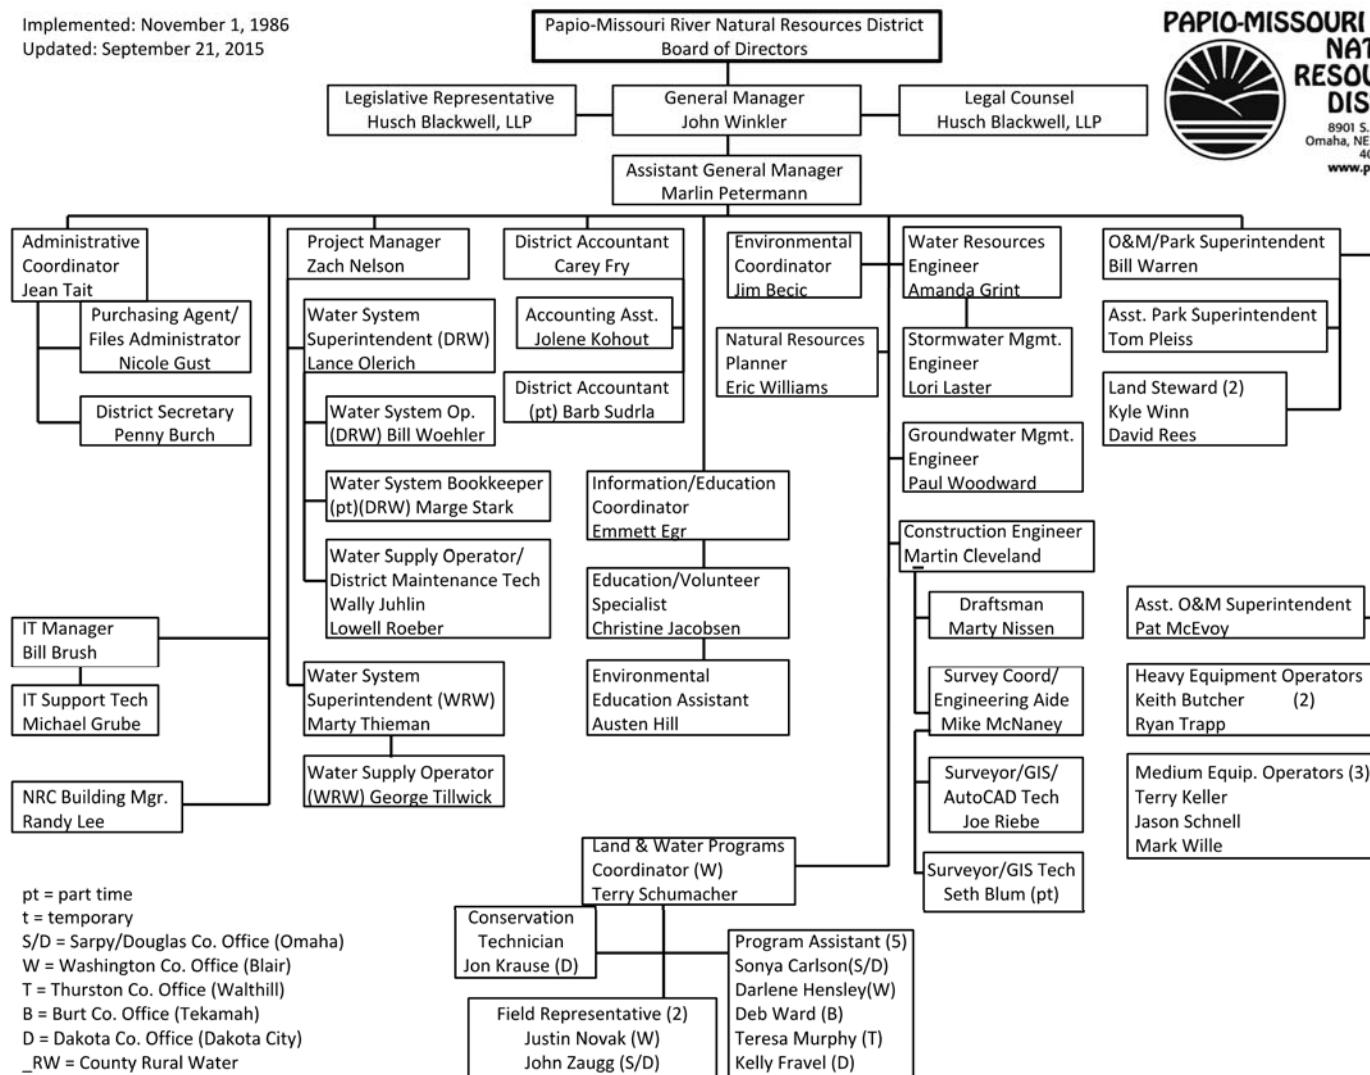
Implemented: November 1, 1986
Updated: September 21, 2015

Papio-Missouri River Natural Resources District
Board of Directors

PAPIO-MISSOURI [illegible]
NAT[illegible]
RESOU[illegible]
DIS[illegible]
8901 S. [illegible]
Omaha, NE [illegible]
4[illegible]
www.p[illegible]

Legislative Representative
Husch Blackwell, LLP

General Manager
John Winkler

Legal Counsel
Husch Blackwell, LLP

Assistant General Manager
Marlin Petermann

Administrative Coordinator
Jean Tait

Purchasing Agent/ Files Administrator
Nicole Gust

District Secretary
Penny Burch

IT Manager
Bill Brush

IT Support Tech
Michael Grube

NRC Building Mgr.
Randy Lee

Project Manager
Zach Nelson

Water System Superintendent (DRW)
Lance Olerich

Water System Op. (DRW) Bill Woehler

Water System Bookkeeper (pt)(DRW) Marge Stark

Water Supply Operator/ District Maintenance Tech
Wally Juhlin
Lowell Roeber

Water System Superintendent (WRW)
Marty Thieman

Water Supply Operator (WRW) George Tillwick

District Accountant
Carey Fry

Accounting Asst.
Jolene Kohout

District Accountant (pt) Barb Sudrla

Information/Education Coordinator
Emmett Egr

Education/Volunteer Specialist
Christine Jacobsen

Environmental Education Assistant
Austen Hill

Environmental Coordinator
Jim Becic

Natural Resources Planner
Eric Williams

Land & Water Programs Coordinator (W)
Terry Schumacher

Conservation Technician
Jon Krause (D)

Field Representative (2)
Justin Novak (W)
John Zaugg (S/D)

Program Assistant (5)
Sonya Carlson(S/D)
Darlene Hensley(W)
Deb Ward (B)
Teresa Murphy (T)
Kelly Fravel (D)

Water Resources Engineer
Amanda Grint

Stormwater Mgmt. Engineer
Lori Laster

Groundwater Mgmt. Engineer
Paul Woodward

Construction Engineer
Martin Cleveland

Draftsman
Marty Nissen

Survey Coord/ Engineering Aide
Mike McNaney

Surveyor/GIS/ AutoCAD Tech
Joe Riebe

Surveyor/GIS Tech
Seth Blum (pt)

O&M/Park Superintendent
Bill Warren

Asst. Park Superintendent
Tom Pleiss

Land Steward (2)
Kyle Winn
David Rees

Asst. O&M Superintendent
Pat McEvoy

Heavy Equipment Operators (2)
Keith Butcher
Ryan Trapp

Medium Equip. Operators (3)
Terry Keller
Jason Schnell
Mark Wille

pt = part time
t = temporary
S/D = Sarpy/Douglas Co. Office (Omaha)
W = Washington Co. Office (Blair)
T = Thurston Co. Office (Walthill)
B = Burt Co. Office (Tekamah)
D = Dakota Co. Office (Dakota City)
_RW = County Rural Water